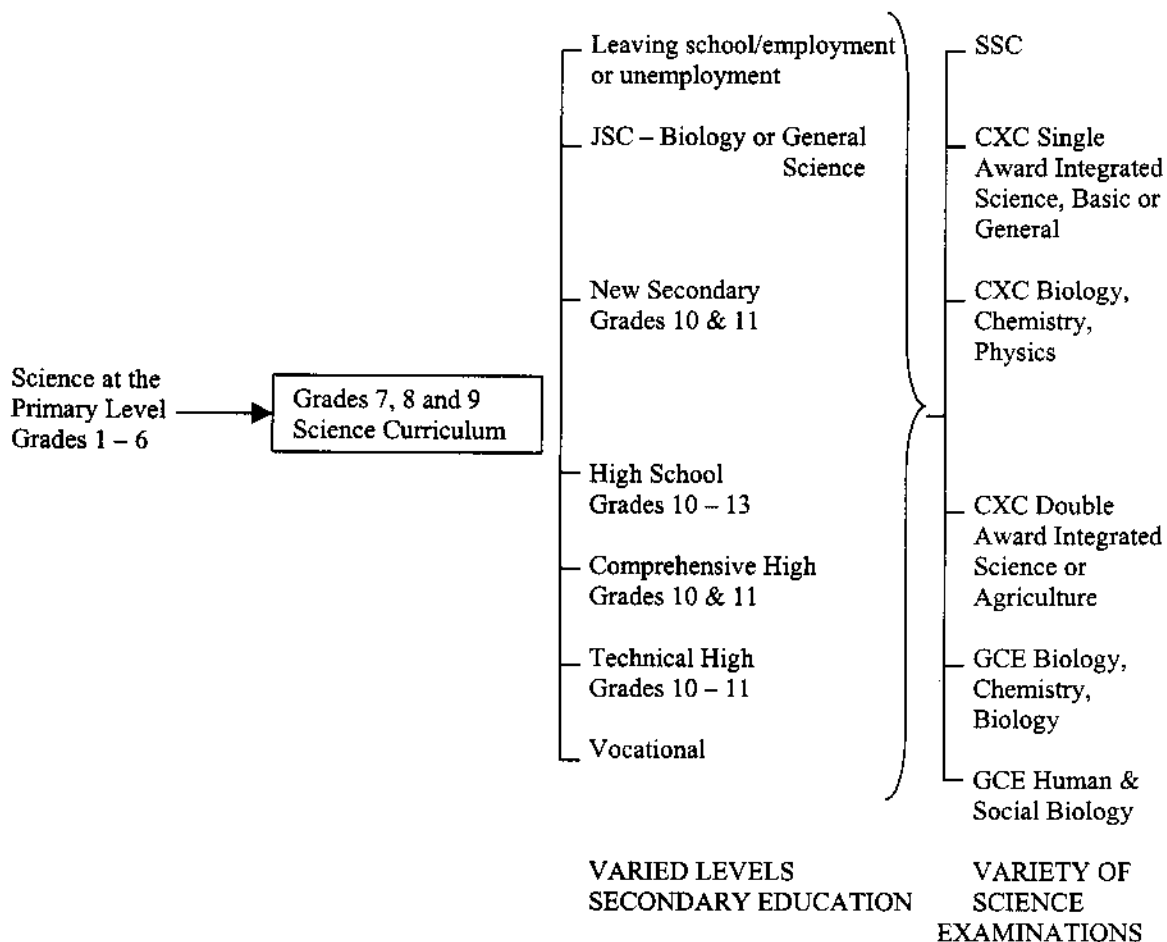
Science at the Primary Level Grades 1 – 6

Grades 7, 8 and 9 Science Curriculum

Leaving school/employment or unemployment

JSC – Biology or General Science

New Secondary Grades 10 & 11

High School Grades 10 – 13

Comprehensive High Grades 10 & 11

Technical High Grades 10 – 11

Vocational

SSC

CXC Single Award Integrated Science, Basic or General

CXC Biology, Chemistry, Physics

CXC Double Award Integrated Science or Agriculture

GCE Biology, Chemistry, Biology

GCE Human & Social Biology

VARIED LEVELS SECONDARY EDUCATION

VARIETY OF SCIENCE EXAMINATIONS